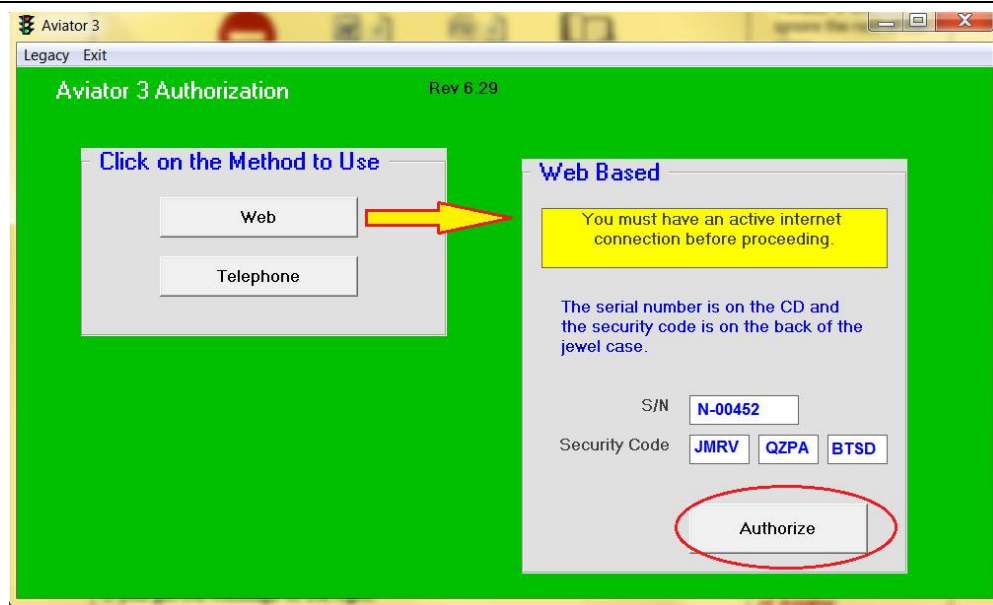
Aviator 3

Legacy Exit

Aviator 3 Authorization

Rev 6.29

Click on the Method to Use

Web

Telephone

Web Based

You must have an active internet connection before proceeding.

The serial number is on the CD and the security code is on the back of the jewel case.

S/N N-00452

Security Code JMRV QZPA BTSD

Authorize